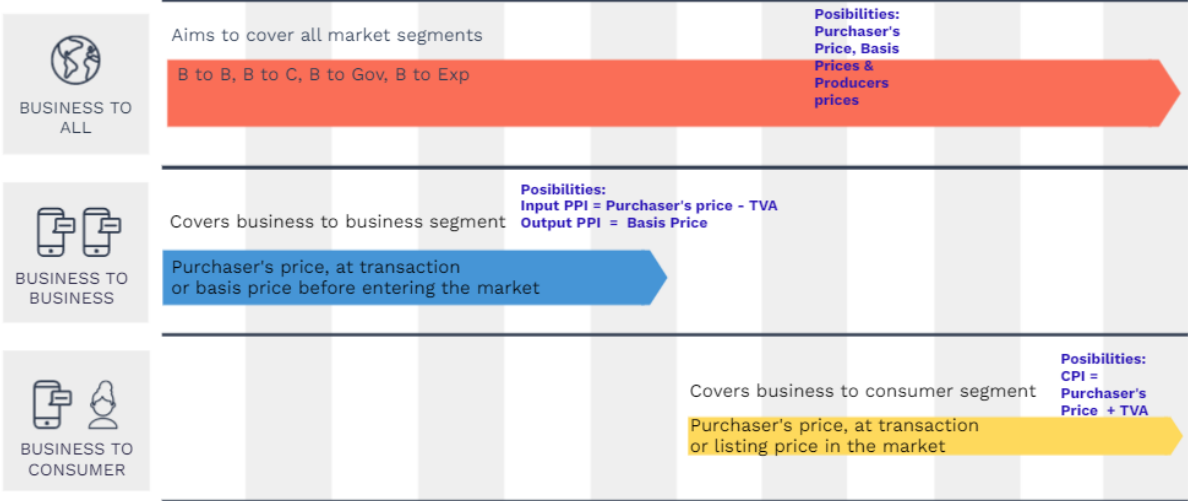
BUSINESS TO ALL

Aims to cover all market segments

B to B, B to C, B to Gov, B to Exp

Posibilities: Purchaser's Price, Basis Prices & Producers prices

BUSINESS TO BUSINESS

Covers business to business segment

Posibilities:
Input PPI = Purchaser's price - TVA
Output PPI = Basis Price

Purchaser's price, at transaction or basis price before entering the market

BUSINESS TO CONSUMER

Covers business to consumer segment

Posibilities: CPI = Purchaser's Price + TVA

Purchaser's price, at transaction or listing price in the market